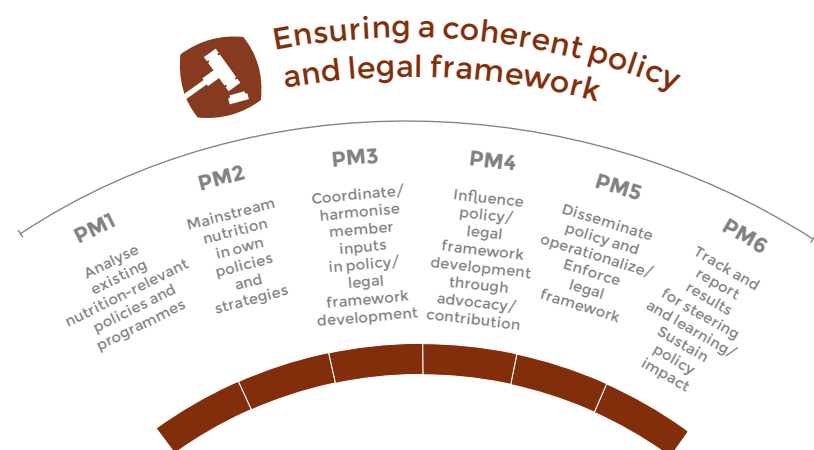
Ensuring a coherent policy and legal framework

PM1
Analyse existing nutrition-relevant policies and programmes

PM2
Mainstream nutrition in own policies and strategies

PM3
Coordinate/ harmonise member inputs in policy/ legal framework development

PM4
Influence policy/ legal framework development through advocacy/ contribution

PM5
Disseminate policy and operationalize/ Enforce legal framework

PM6
Track and report results for steering and learning/ Sustain policy impact